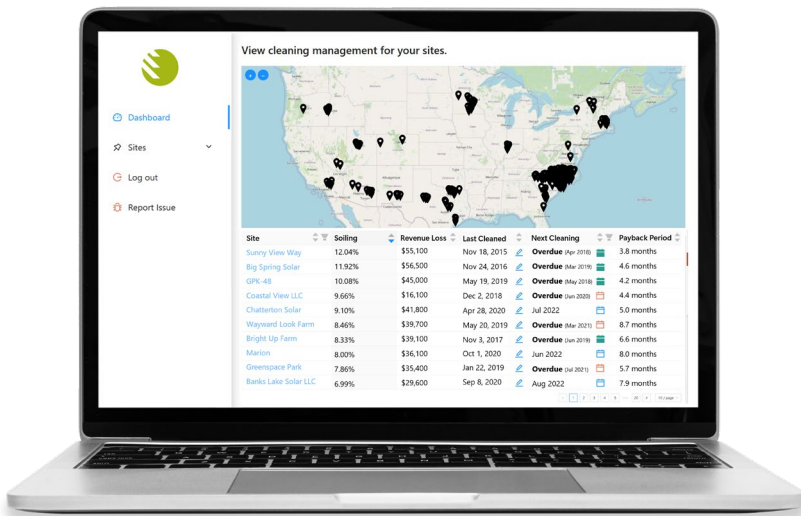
Dashboard

Sites

Log out

Report Issue

View cleaning management for your sites.

| Site | Soiling | Revenue Loss | Last Cleaned | Next Cleaning | Payback Period |
|---|---|---|---|---|---|
| Sunny View Way | 12.04% | $55,100 | Nov 18, 2015 | Overdue (Apr 2018) | 3.8 months |
| Big Spring Solar | 11.92% | $56,500 | Nov 24, 2016 | Overdue (Mar 2019) | 4.6 months |
| GPK-48 | 10.08% | $45,000 | May 19, 2019 | Overdue (May 2018) | 4.2 months |
| Coastal View LLC | 9.66% | $16,100 | Dec 2, 2018 | Overdue (Jun 2020) | 4.4 months |
| Chatterton Solar | 9.10% | $41,800 | Apr 28, 2020 | Jul 2022 | 5.0 months |
| Wayward Look Farm | 8.46% | $39,700 | May 20, 2019 | Overdue (Mar 2021) | 8.7 months |
| Bright Up Farm | 8.33% | $39,100 | Nov 3, 2017 | Overdue (Jun 2019) | 6.6 months |
| Marion | 8.00% | $36,100 | Oct 1, 2020 | Jun 2022 | 8.0 months |
| Greenspace Park | 7.86% | $35,400 | Jan 22, 2019 | Overdue (Jul 2021) | 5.7 months |
| Banks Lake Solar LLC | 6.99% | $29,600 | Sep 8, 2020 | Aug 2022 | 7.9 months |

1 2 3 4 5 ... 20 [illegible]